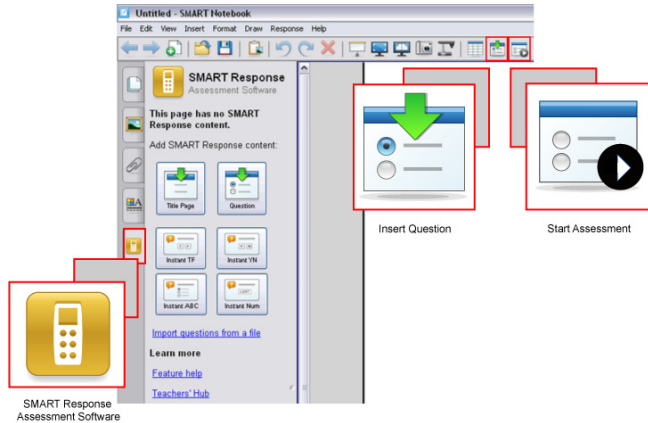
Untitled - SMART Notebook

File Edit View Insert Format Draw Response Help

SMART Response
Assessment Software

This page has no SMART Response content.

Add SMART Response content:

Title Page

Question

Instant TF

Instant YN

Instant ABC

Instant Num

Import questions from a file

Learn more

Feature help

Teachers' Hub

Insert Question

Start Assessment

SMART Response Assessment Software